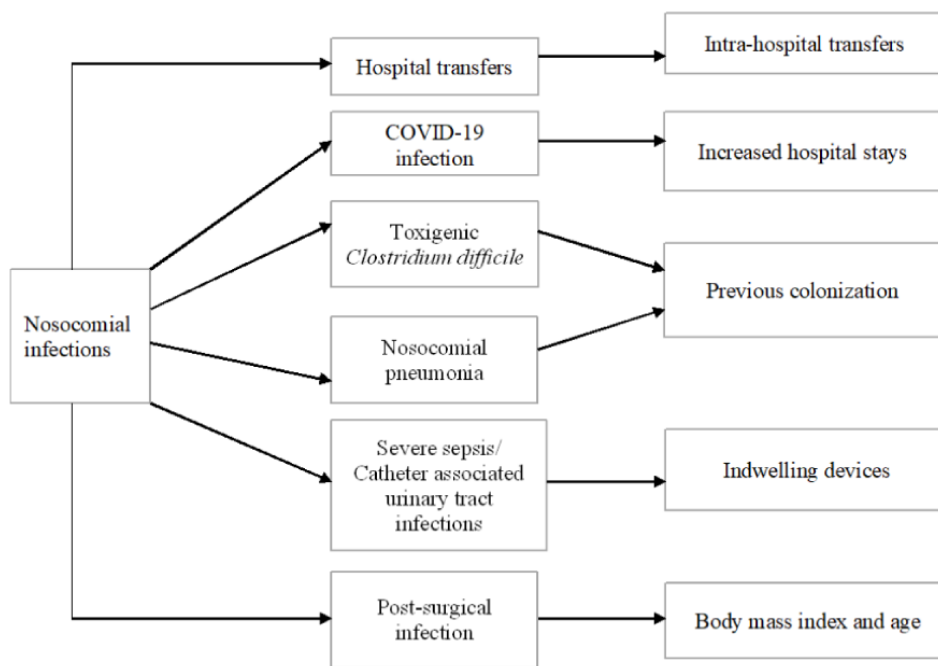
Nosocomial infections

Hospital transfers

Intra-hospital transfers

COVID-19 infection

Increased hospital stays

Toxigenic *Clostridium difficile*

Previous colonization

Nosocomial pneumonia

Severe sepsis/ Catheter associated urinary tract infections

Indwelling devices

Post-surgical infection

Body mass index and age